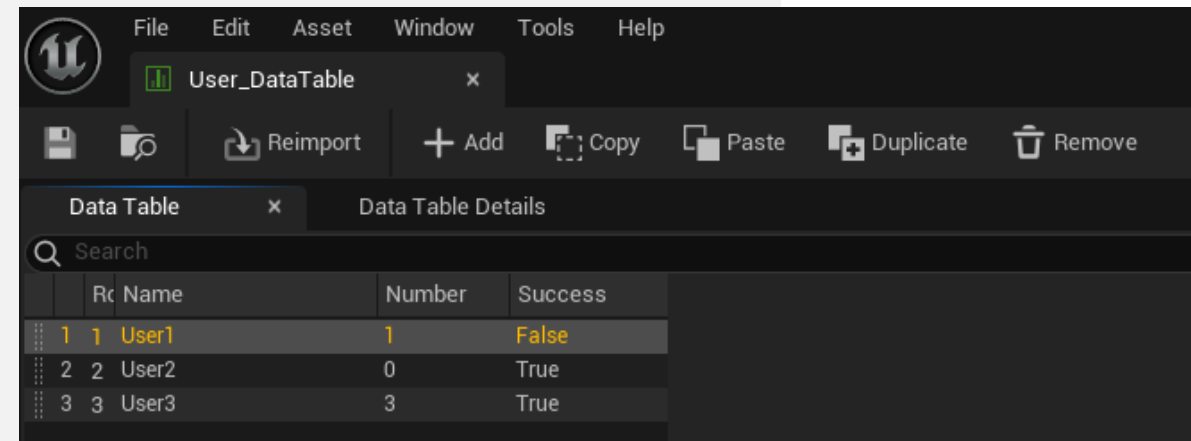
File Edit Asset Window Tools Help

User_DataTable ×

Reimport + Add Copy Paste Duplicate Remove

Data Table × Data Table Details

Search

| | Rc | Name | Number | Success |
|---|---|---|---|---|
| 1 | 1 | User1 | 1 | False |
| 2 | 2 | User2 | 0 | True |
| 3 | 3 | User3 | 3 | True |